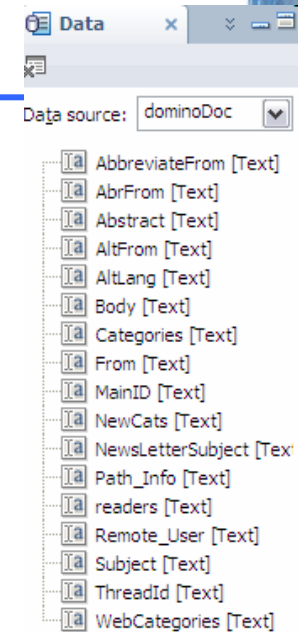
Data ×

Data source: dominoDoc

AbbreviateFrom [Text]
AbrFrom [Text]
Abstract [Text]
AltFrom [Text]
AltLang [Text]
Body [Text]
Categories [Text]
From [Text]
MainID [Text]
NewCats [Text]
NewsLetterSubject [Tex
Path_Info [Text]
readers [Text]
Remote_User [Text]
Subject [Text]
ThreadId [Text]
WebCategories [Text]